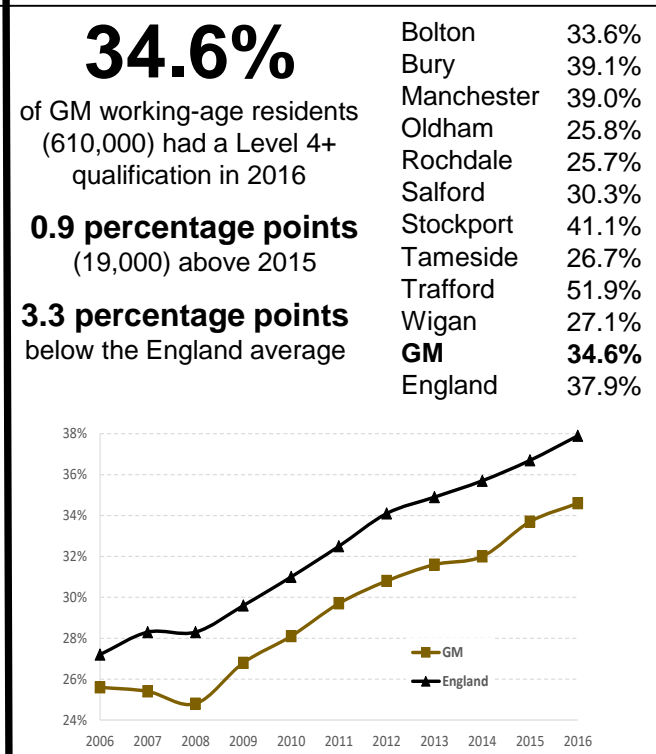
34.6%

of GM working-age residents (610,000) had a Level 4+ qualification in 2016

0.9 percentage points (19,000) above 2015

3.3 percentage points below the England average

| | |
|---|---|
| Bolton | 33.6% |
| Bury | 39.1% |
| Manchester | 39.0% |
| Oldham | 25.8% |
| Rochdale | 25.7% |
| Salford | 30.3% |
| Stockport | 41.1% |
| Tameside | 26.7% |
| Trafford | 51.9% |
| Wigan | 27.1% |
| **GM** | **34.6%** |
| England | 37.9% |

38%
36%
34%
32%
30%
28%
26%
24%

GM
England

2006 2007 2008 2009 2010 2011 2012 2013 2014 2015 2016